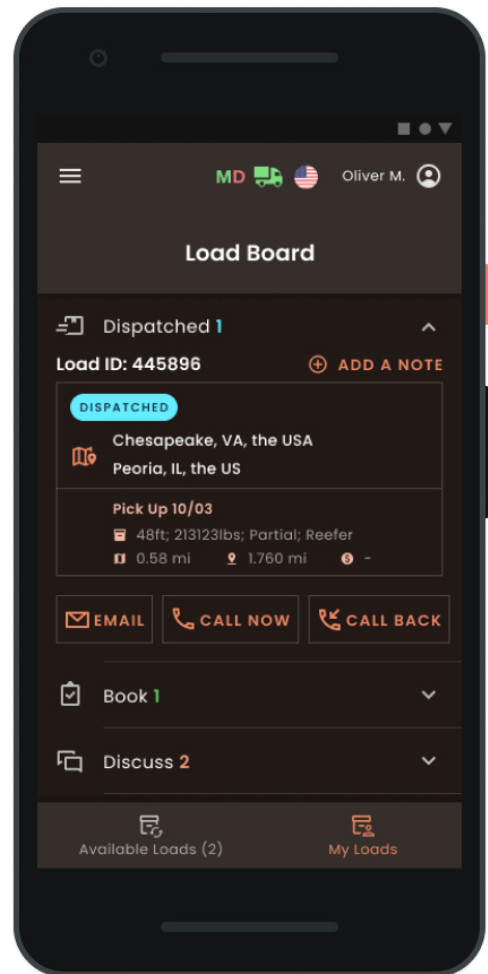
MD

Oliver M.

Load Board

Dispatched 1

Load ID: 445896

ADD A NOTE

DISPATCHED

Chesapeake, VA, the USA

Peoria, IL, the US

Pick Up 10/03

48ft; 213123lbs; Partial; Reefer

0.58 mi 1.760 mi -

EMAIL

CALL NOW

CALL BACK

Book 1

Discuss 2

Available Loads (2)

My Loads